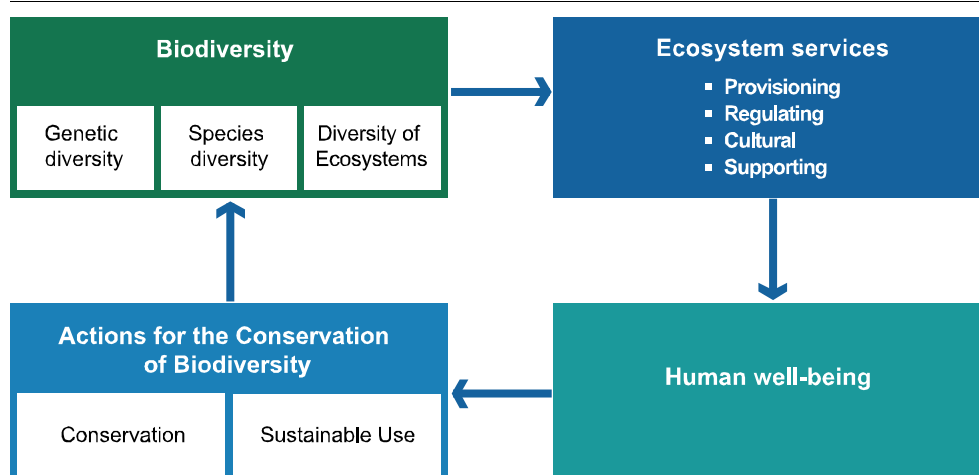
Biodiversity

Genetic diversity

Species diversity

Diversity of Ecosystems

Ecosystem services

- Provisioning
- Regulating
- Cultural
- Supporting

Human well-being

Actions for the Conservation of Biodiversity

Conservation

Sustainable Use